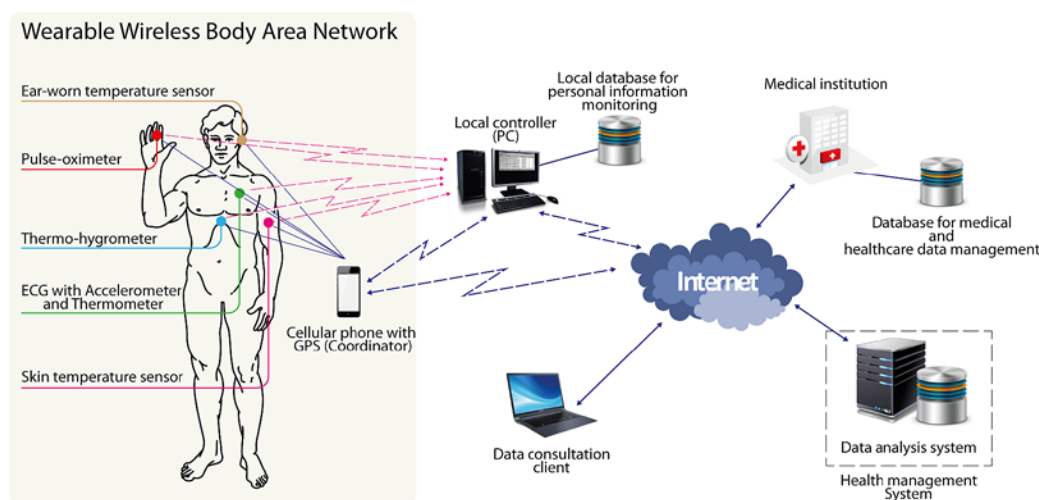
Wearable Wireless Body Area Network

Ear-worn temperature sensor

Pulse-oximeter

Thermo-hygrometer

ECG with Accelerometer and Thermometer

Skin temperature sensor

Cellular phone with GPS (Coordinator)

Local controller (PC)

Local database for personal information monitoring

Medical institution

Database for medical and healthcare data management

Internet

Data consultation client

Data analysis system

Health management System